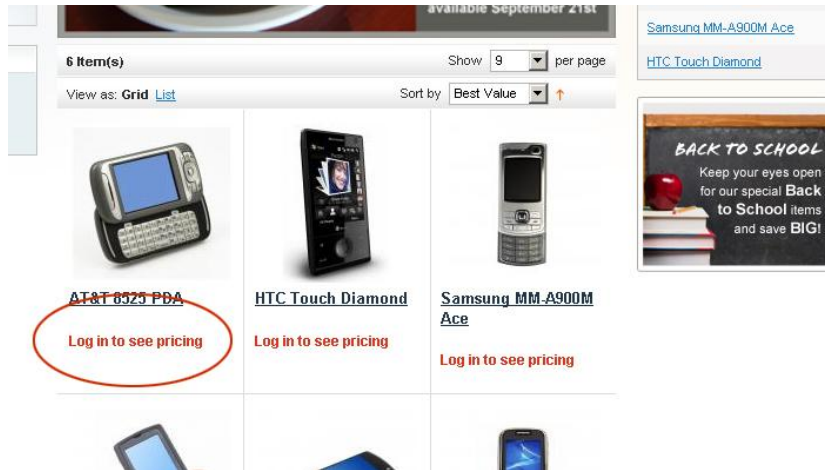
available September 21st

6 Item(s)

Show 9 per page

View as: Grid List

Sort by Best Value ↑

AT&T 8525 PDA

Log in to see pricing

HTC Touch Diamond

Log in to see pricing

Samsung MM-A900M Ace

Log in to see pricing

Samsung MM-A900M Ace

HTC Touch Diamond

BACK TO SCHOOL

Keep your eyes open for our special Back to School items and save BIG!